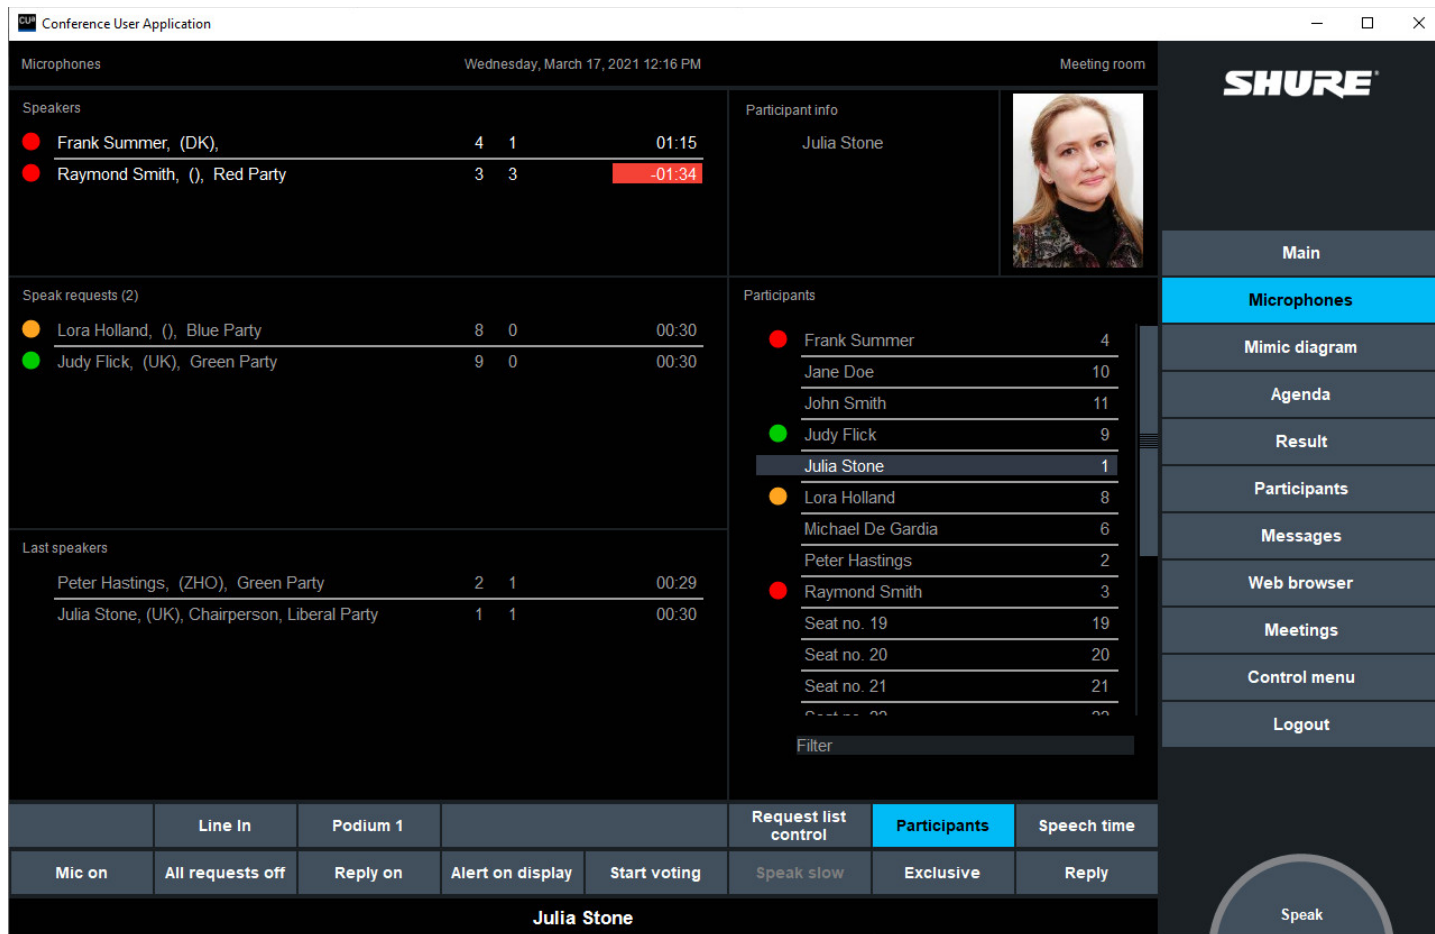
CUA Conference User Application

Microphones

Wednesday, March 17, 2021 12:16 PM

Meeting room

SHURE

Speakers

| Frank Summer, (DK), | 4 | 1 | 01:15 |
|---|---|---|---|
| Raymond Smith, (), Red Party | 3 | 3 | -01:34 |

Participant info

Julia Stone

Main

Microphones

Mimic diagram

Agenda

Result

Participants

Messages

Web browser

Meetings

Control menu

Logout

Speak requests (2)

| Lora Holland, (), Blue Party | 8 | 0 | 00:30 |
|---|---|---|---|
| Judy Flick, (UK), Green Party | 9 | 0 | 00:30 |

Participants

| Frank Summer | 4 |
|---|---|
| Jane Doe | 10 |
| John Smith | 11 |
| Judy Flick | 9 |
| Julia Stone | 1 |
| Lora Holland | 8 |
| Michael De Gardia | 6 |
| Peter Hastings | 2 |
| Raymond Smith | 3 |
| Seat no. 19 | 19 |
| Seat no. 20 | 20 |
| Seat no. 21 | 21 |
| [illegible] | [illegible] |

Filter

Last speakers

| Peter Hastings, (ZHO), Green Party | 2 | 1 | 00:29 |
|---|---|---|---|
| Julia Stone, (UK), Chairperson, Liberal Party | 1 | 1 | 00:30 |

Line In

Podium 1

Request list control

Participants

Speech time

Mic on

All requests off

Reply on

Alert on display

Start voting

Speak slow

Exclusive

Reply

Julia Stone

Speak